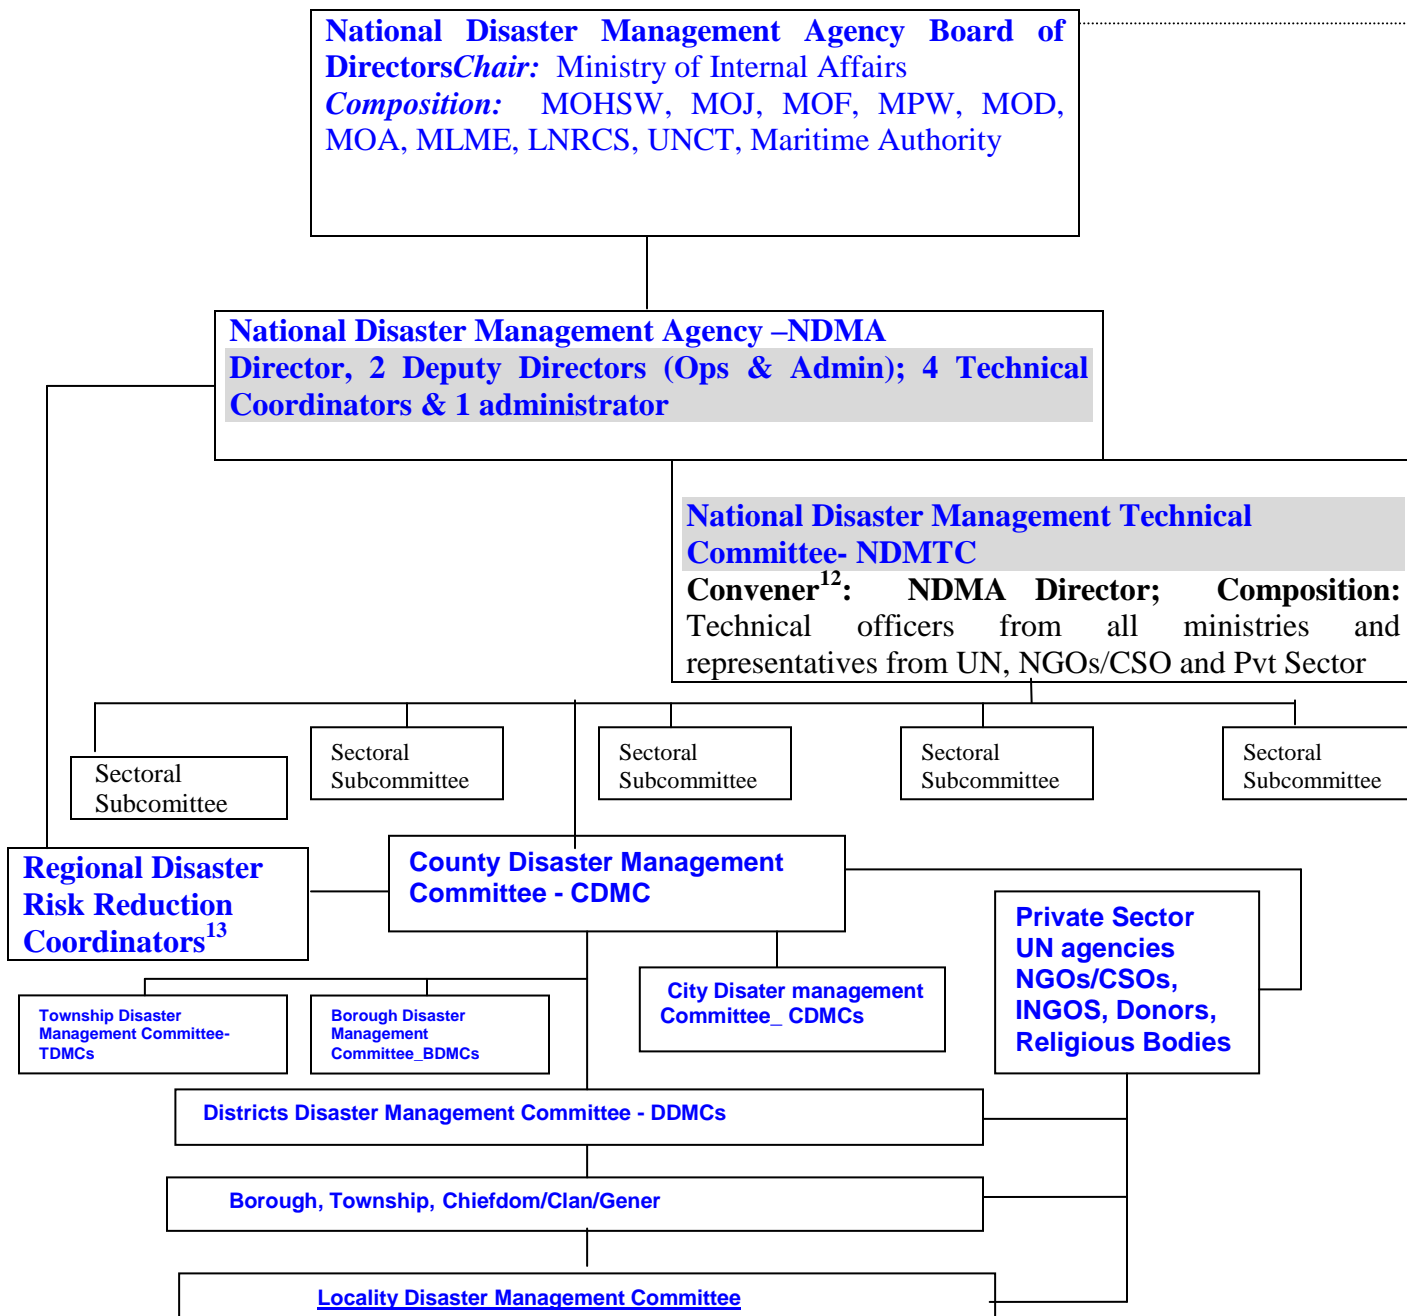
National Disaster Management Agency Board of Directors*Chair:* Ministry of Internal Affairs
*Composition:* MOHSW, MOJ, MOF, MPW, MOD, MOA, MLME, LNRCS, UNCT, Maritime Authority

National Disaster Management Agency –NDMA
Director, 2 Deputy Directors (Ops & Admin); 4 Technical Coordinators & 1 administrator

National Disaster Management Technical Committee- NDMTC
Convener$^{12}$: NDMA Director; Composition: Technical officers from all ministries and representatives from UN, NGOs/CSO and Pvt Sector

Sectoral Subcomittee

Sectoral Subcommittee

Sectoral Subcommittee

Sectoral Subcommittee

Sectoral Subcommittee

Regional Disaster Risk Reduction Coordinators$^{13}$

County Disaster Management Committee - CDMC

Private Sector
UN agencies
NGOs/CSOs,
INGOS, Donors,
Religious Bodies

Township Disaster Management Committee-TDMCs

Borough Disaster Management Committee_BDMCs

City Disater management Committee_ CDMCs

Districts Disaster Management Committee - DDMCs

Borough, Township, Chiefdom/Clan/Gener

Locality Disaster Management Committee